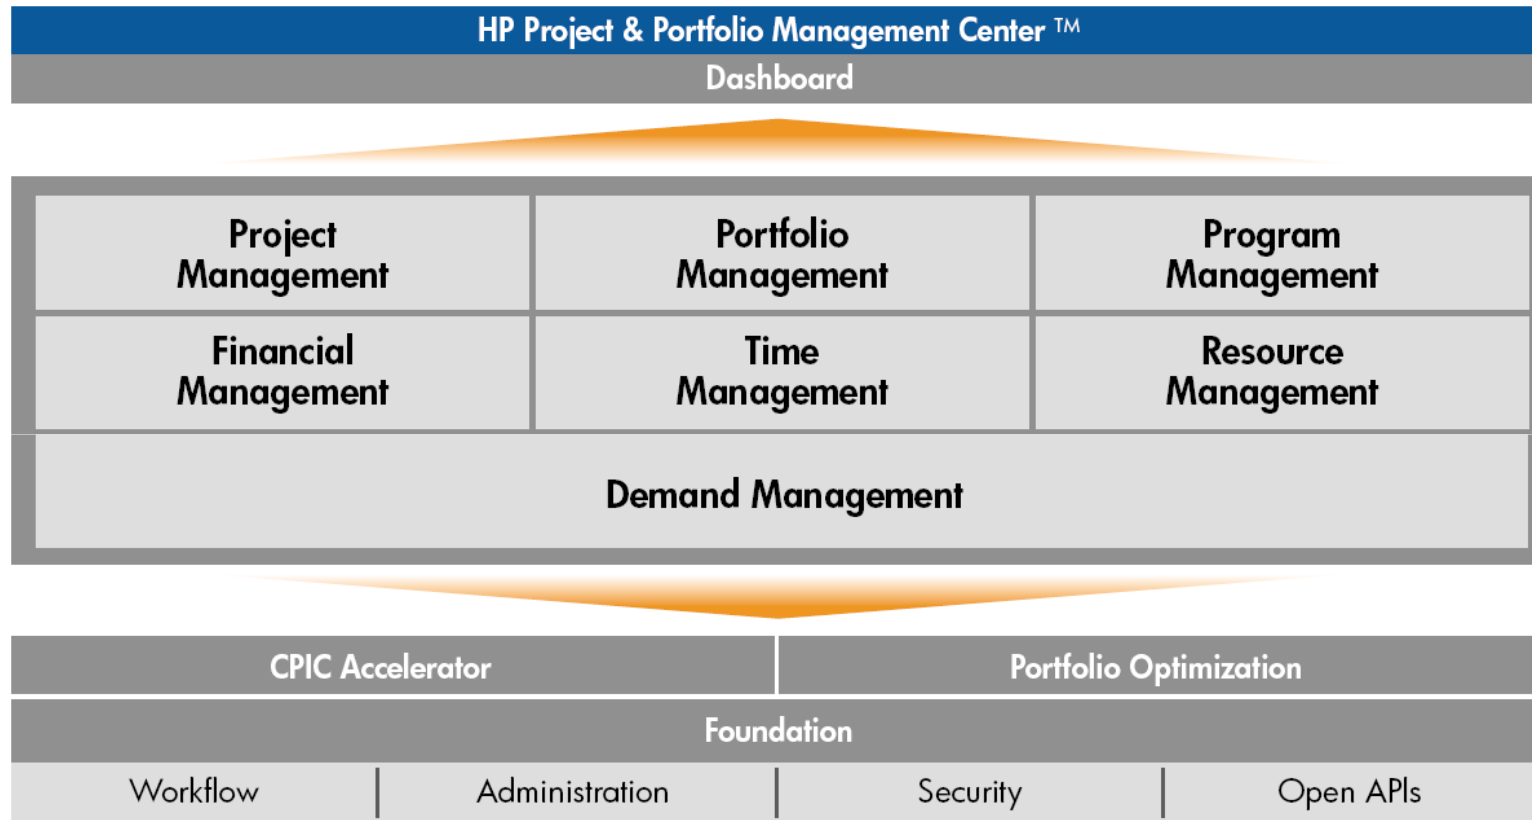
HP Project & Portfolio Management Center ™

Dashboard

Project Management

Portfolio Management

Program Management

Financial Management

Time Management

Resource Management

Demand Management

CPIC Accelerator

Portfolio Optimization

Foundation

Workflow

Administration

Security

Open APIs